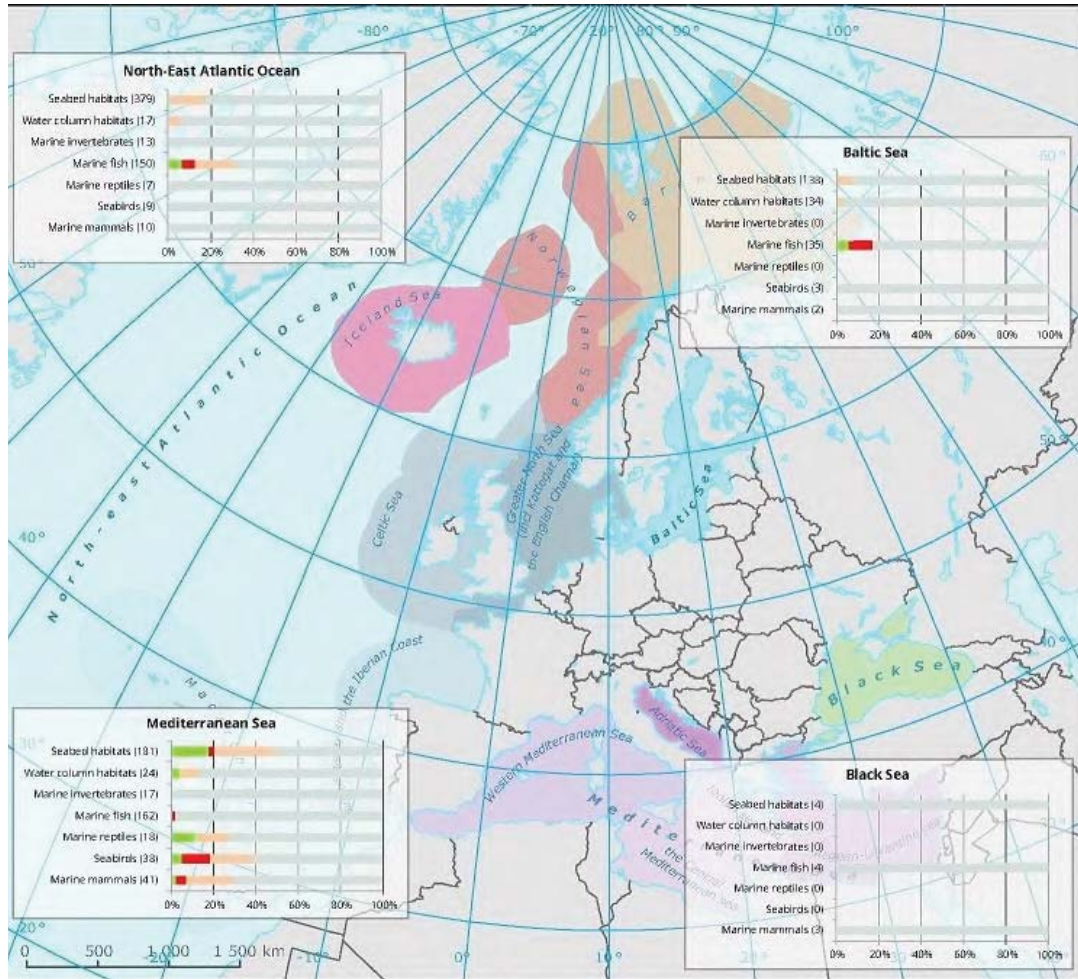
North-East Atlantic Ocean

Seabed habitats (379)
Water column habitats (17)
Marine invertebrates (13)
Marine fish (150)
Marine reptiles (7)
Seabirds (9)
Marine mammals (10)

0% 20% 40% 60% 80% 100%

Baltic Sea

Seabed habitats (138)
Water column habitats (34)
Marine invertebrates (0)
Marine fish (35)
Marine reptiles (0)
Seabirds (3)
Marine mammals (2)

0% 20% 40% 60% 80% 100%

Mediterranean Sea

Seabed habitats (181)
Water column habitats (24)
Marine invertebrates (17)
Marine fish (162)
Marine reptiles (18)
Seabirds (33)
Marine mammals (41)

0% 20% 40% 60% 80% 100%

Black Sea

Seabed habitats (4)
Water column habitats (0)
Marine invertebrates (0)
Marine fish (4)
Marine reptiles (0)
Seabirds (0)
Marine mammals (3)

0% 20% 40% 60% 80% 100%

-80° -70° 20° 80° 90° 100° 60° 50° 40° 30° 20° -20° -10° 0° 10°

North-east Atlantic Ocean
Iceland Sea
Norwegian Sea
Bar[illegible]
Celtic Sea
Greater North Sea (incl. Kattegat and the English Channel)
Baltic Sea
the Iberian Coast
Black Sea
Adriatic Sea
Western Mediterranean Sea
Mediterranean
the Central Mediterranean Sea
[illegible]

0 500 1 000 1 500 km